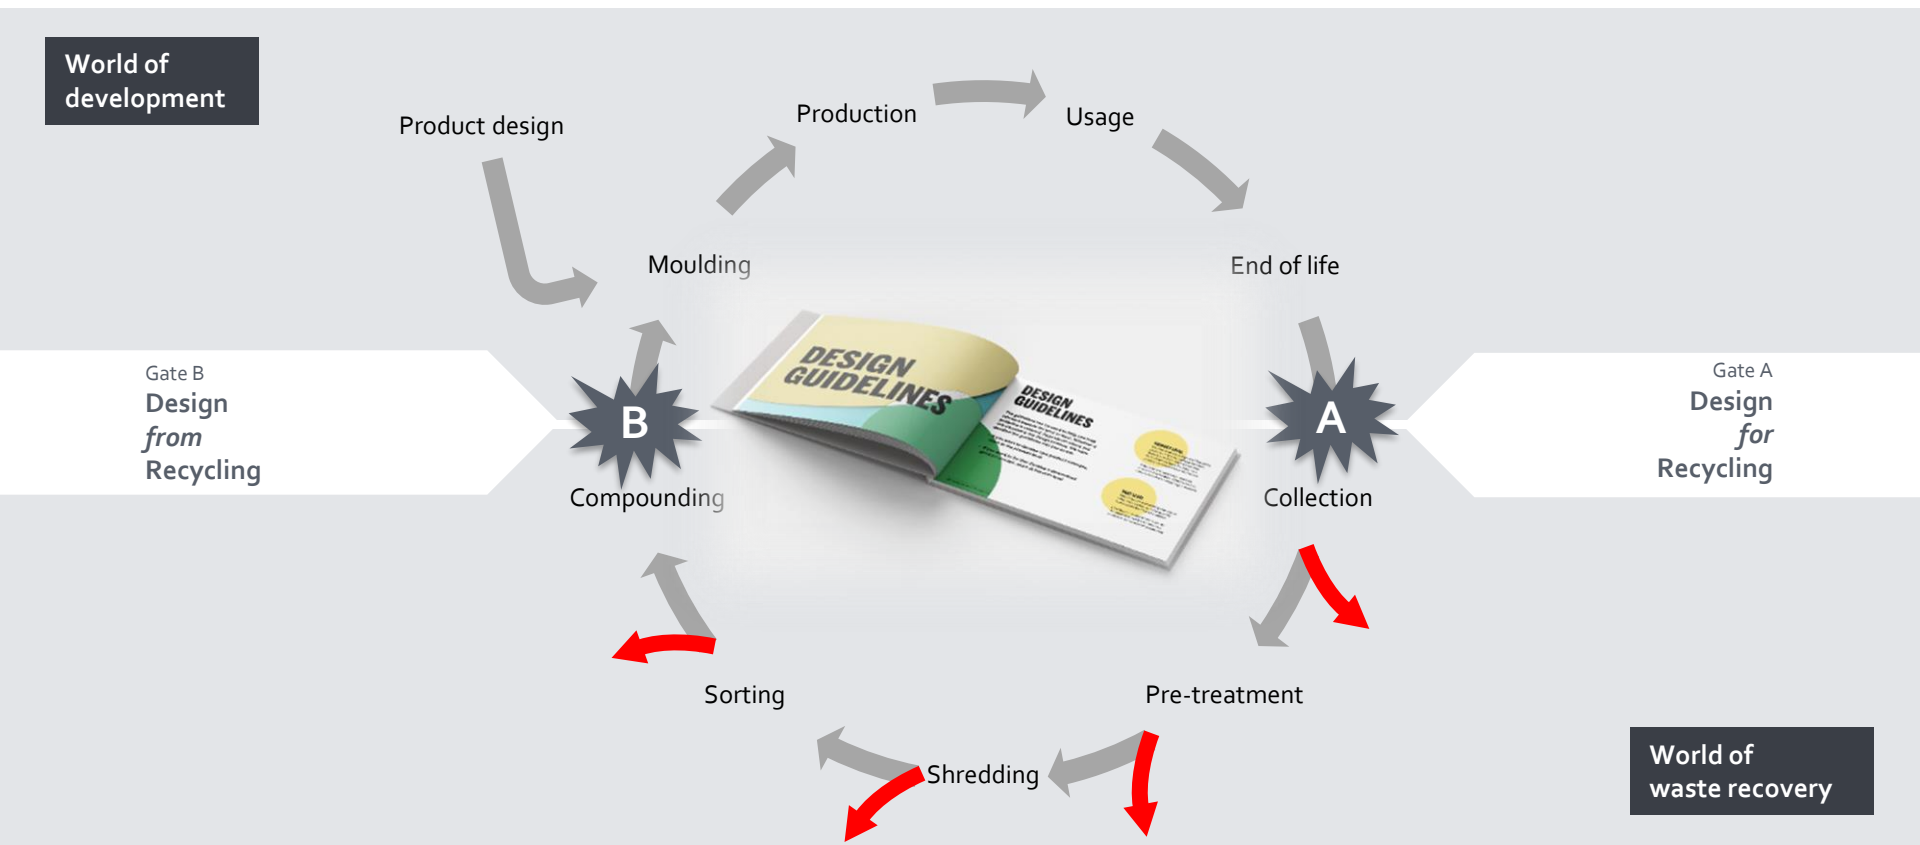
World of development

Product design

Production

Usage

Moulding

End of life

Gate B
Design
from
Recycling

B

DESIGN GUIDELINES

DESIGN GUIDELINES

A

Gate A
Design
for
Recycling

Compounding

Collection

Sorting

Pre-treatment

Shredding

World of waste recovery